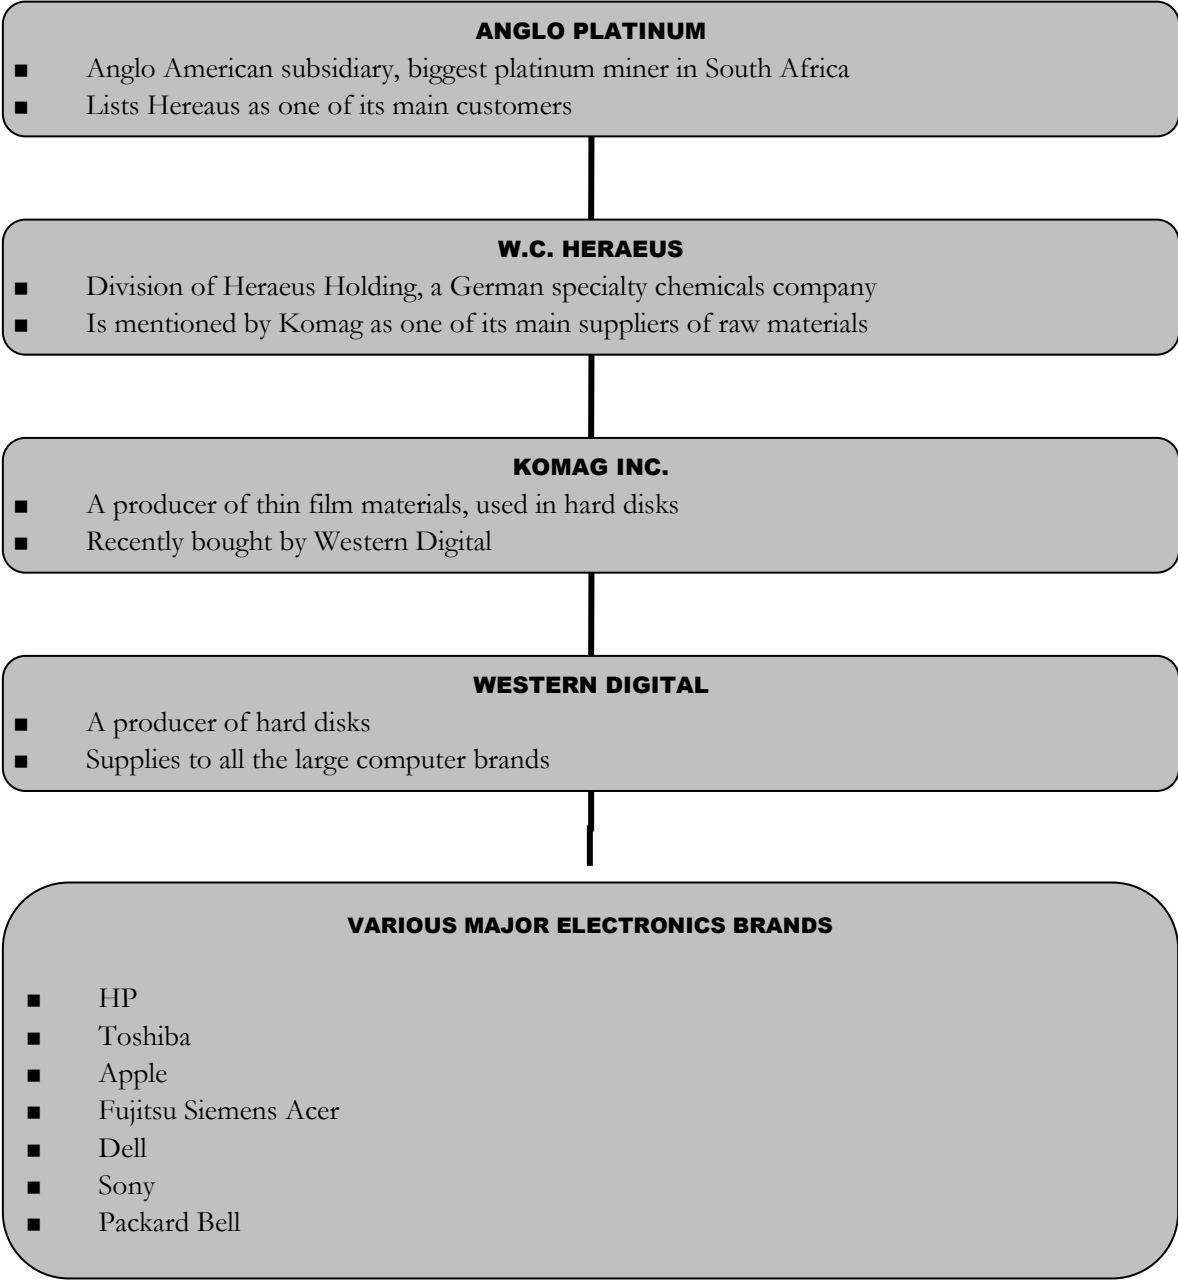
ANGLO PLATINUM

- Anglo American subsidiary, biggest platinum miner in South Africa
- Lists Hereaus as one of its main customers

W.C. HERAEUS

- Division of Heraeus Holding, a German specialty chemicals company
- Is mentioned by Komag as one of its main suppliers of raw materials

KOMAG INC.

- A producer of thin film materials, used in hard disks
- Recently bought by Western Digital

WESTERN DIGITAL

- A producer of hard disks
- Supplies to all the large computer brands

VARIOUS MAJOR ELECTRONICS BRANDS

- HP
- Toshiba
- Apple
- Fujitsu Siemens Acer
- Dell
- Sony
- Packard Bell